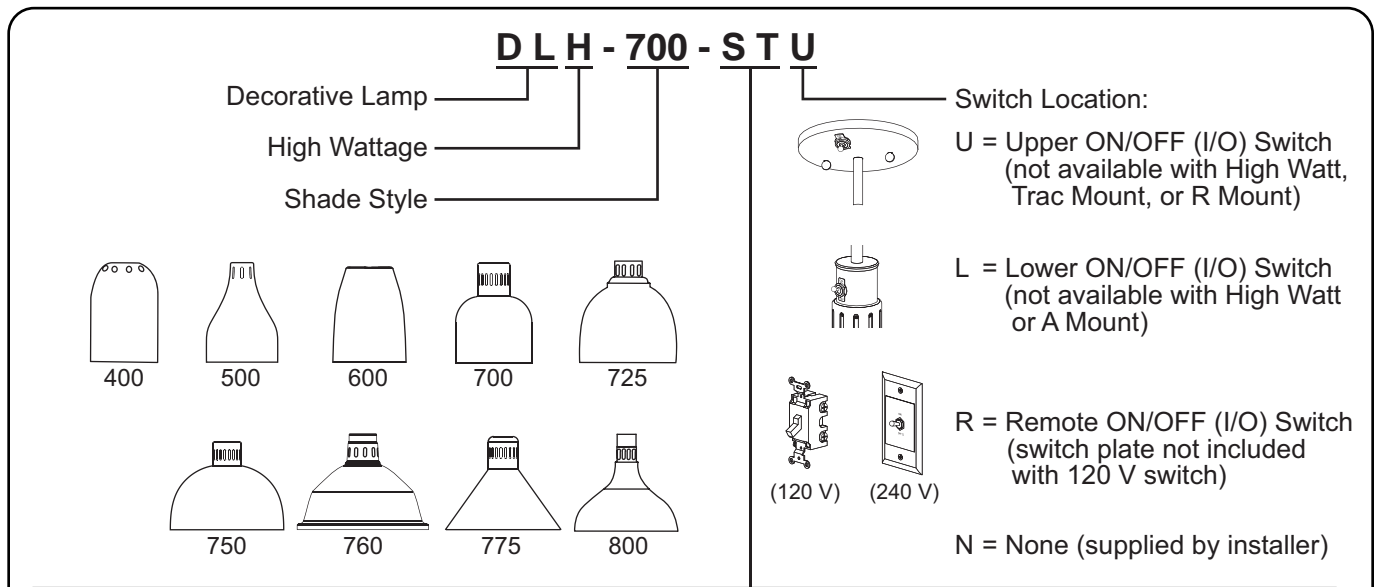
D L H - 700 - S T U

Decorative Lamp

High Wattage

Shade Style

400 500 600 700 725

750 760 775 800

Switch Location:

U = Upper ON/OFF (I/O) Switch (not available with High Watt, Trac Mount, or R Mount)

L = Lower ON/OFF (I/O) Switch (not available with High Watt or A Mount)

(120 V) (240 V)

R = Remote ON/OFF (I/O) Switch (switch plate not included with 120 V switch)

N = None (supplied by installer)